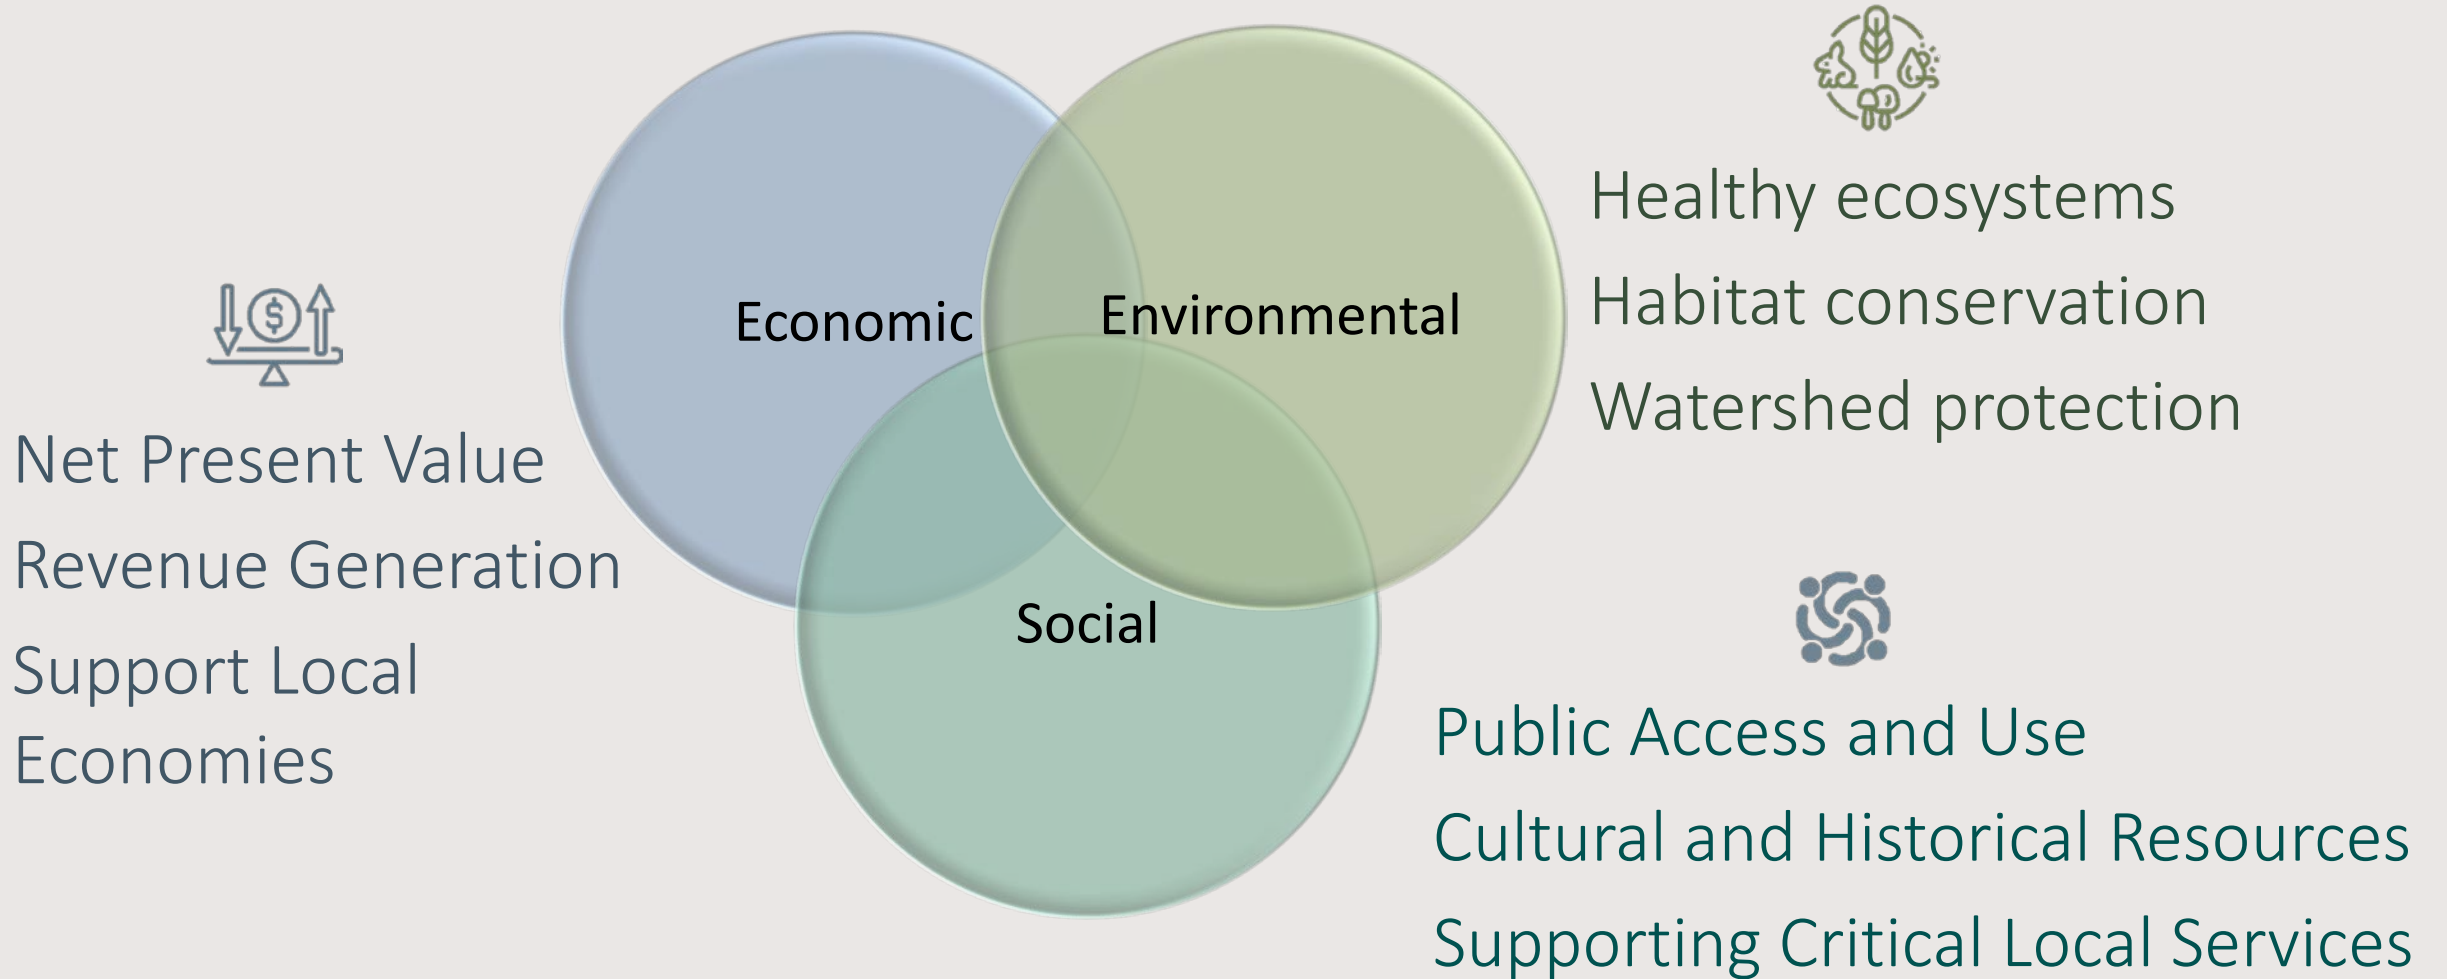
Net Present Value

Revenue Generation

Support Local Economies

Economic

Environmental

Social

Healthy ecosystems

Habitat conservation

Watershed protection

Public Access and Use

Cultural and Historical Resources

Supporting Critical Local Services